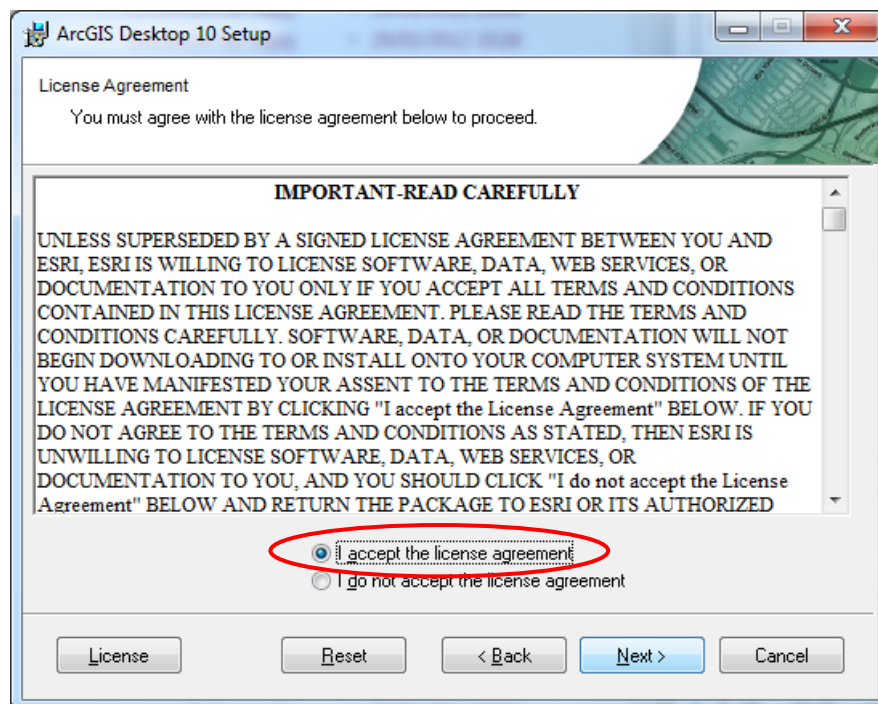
ArcGIS Desktop 10 Setup

License Agreement

You must agree with the license agreement below to proceed.

IMPORTANT-READ CAREFULLY

UNLESS SUPERSEDED BY A SIGNED LICENSE AGREEMENT BETWEEN YOU AND ESRI, ESRI IS WILLING TO LICENSE SOFTWARE, DATA, WEB SERVICES, OR DOCUMENTATION TO YOU ONLY IF YOU ACCEPT ALL TERMS AND CONDITIONS CONTAINED IN THIS LICENSE AGREEMENT. PLEASE READ THE TERMS AND CONDITIONS CAREFULLY. SOFTWARE, DATA, OR DOCUMENTATION WILL NOT BEGIN DOWNLOADING TO OR INSTALL ONTO YOUR COMPUTER SYSTEM UNTIL YOU HAVE MANIFESTED YOUR ASSENT TO THE TERMS AND CONDITIONS OF THE LICENSE AGREEMENT BY CLICKING "I accept the License Agreement" BELOW. IF YOU DO NOT AGREE TO THE TERMS AND CONDITIONS AS STATED, THEN ESRI IS UNWILLING TO LICENSE SOFTWARE, DATA, WEB SERVICES, OR DOCUMENTATION TO YOU, AND YOU SHOULD CLICK "I do not accept the License Agreement" BELOW AND RETURN THE PACKAGE TO ESRI OR ITS AUTHORIZED

I accept the license agreement
I do not accept the license agreement

License
Reset
< Back
Next >
Cancel